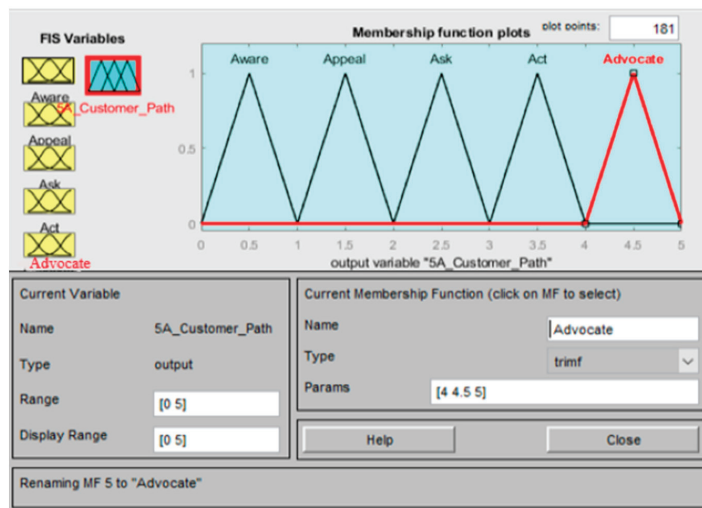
FIS Variables

Aware

5A_Customer_Path

Appeal

Ask

Act

Advocate

Membership function plots

plot points: 181

Aware Appeal Ask Act Advocate

1

0.5

0

0 0.5 1 1.5 2 2.5 3 3.5 4 4.5 5

output variable "5A_Customer_Path"

Current Variable

Name 5A_Customer_Path

Type output

Range [0 5]

Display Range [0 5]

Current Membership Function (click on MF to select)

Name Advocate

Type trimf

Params [4 4.5 5]

Help

Close

Renaming MF 5 to "Advocate"